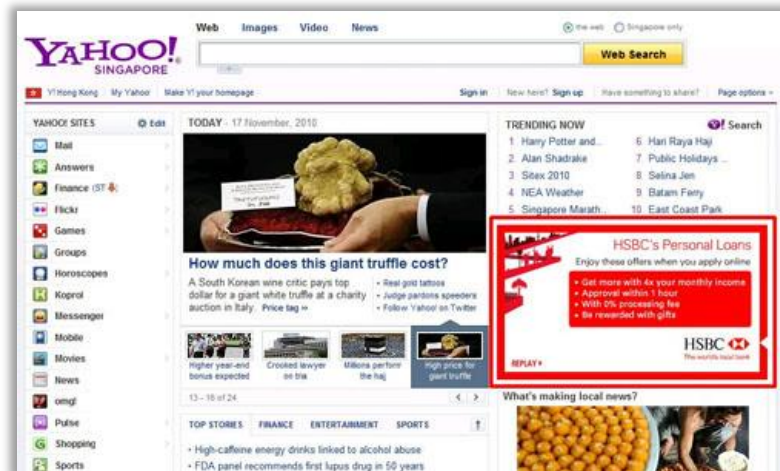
YAHOO! SINGAPORE

Web Images Video News

the web Singapore only

Web Search

Y! Hong Kong My Yahoo! Make Y! your homepage

Sign in New here? Sign up Have something to share? Page options

YAHOO! SITES Edit

Mail
Answers
Finance (STI
Flickr
Games
Groups
Horoscopes
Koprol
Messenger
Mobile
Movies
News
omg!
Pulse
Shopping
Sports

TODAY - 17 November, 2010

How much does this giant truffle cost?

A South Korean wine critic pays top dollar for a giant white truffle at a charity auction in Italy. Price tag »

• Real gold tattoos
• Judge pardons speeders
• Follow Yahoo! on Twitter

Higher year-end bonus expected
Crooked lawyer on trial
Millions perform the haj
High price for giant truffle

13 – 16 of 24

TOP STORIES FINANCE ENTERTAINMENT SPORTS

• High-caffeine energy drinks linked to alcohol abuse
• FDA panel recommends first lupus drug in 50 years

TRENDING NOW Y! Search

1 Harry Potter and...
2 Alan Shadrake
3 Sitex 2010
4 NEA Weather
5 Singapore Marath...
6 Hari Raya Haji
7 Public Holidays ...
8 Selina Jen
9 Batam Ferry
10 East Coast Park

HSBC's Personal Loans
Enjoy these offers when you apply online
• Get more with 4x your monthly income
• Approval within 1 hour
• With 0% processing fee
• Be rewarded with gifts

HSBC
The world's local bank

REPLAY

What's making local news?